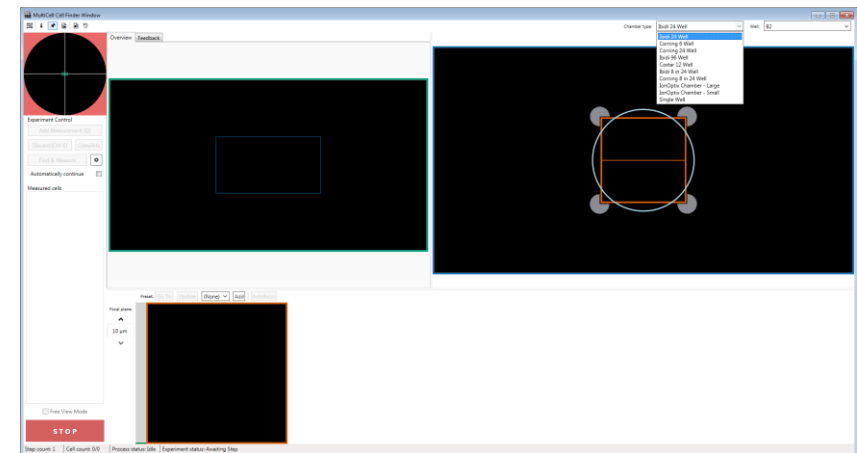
MultiCell Cell Finder Window

Overview Feedback

Chamber type Ibidi 24 Well Well B2

Ibidi 24 Well
Corning 6 Well
Corning 24 Well
Ibidi 96 Well
Costar 12 Well
Ibidi 8 in 24 Well
Corning 8 in 24 Well
IonOptix Chamber - Large
IonOptix Chamber - Small
Single Well

Experiment Control

Add Measurement (Q)

Discard Cell (D) Complete

Find & Measure

Automatically continue

Measured cells

Preset Go To Update (None) Add Annotation

Focal plane

10 µm

Free View Mode

STOP

Step count: 1 Cell count: 0/0 Process status: Idle Experiment status: Awaiting Step